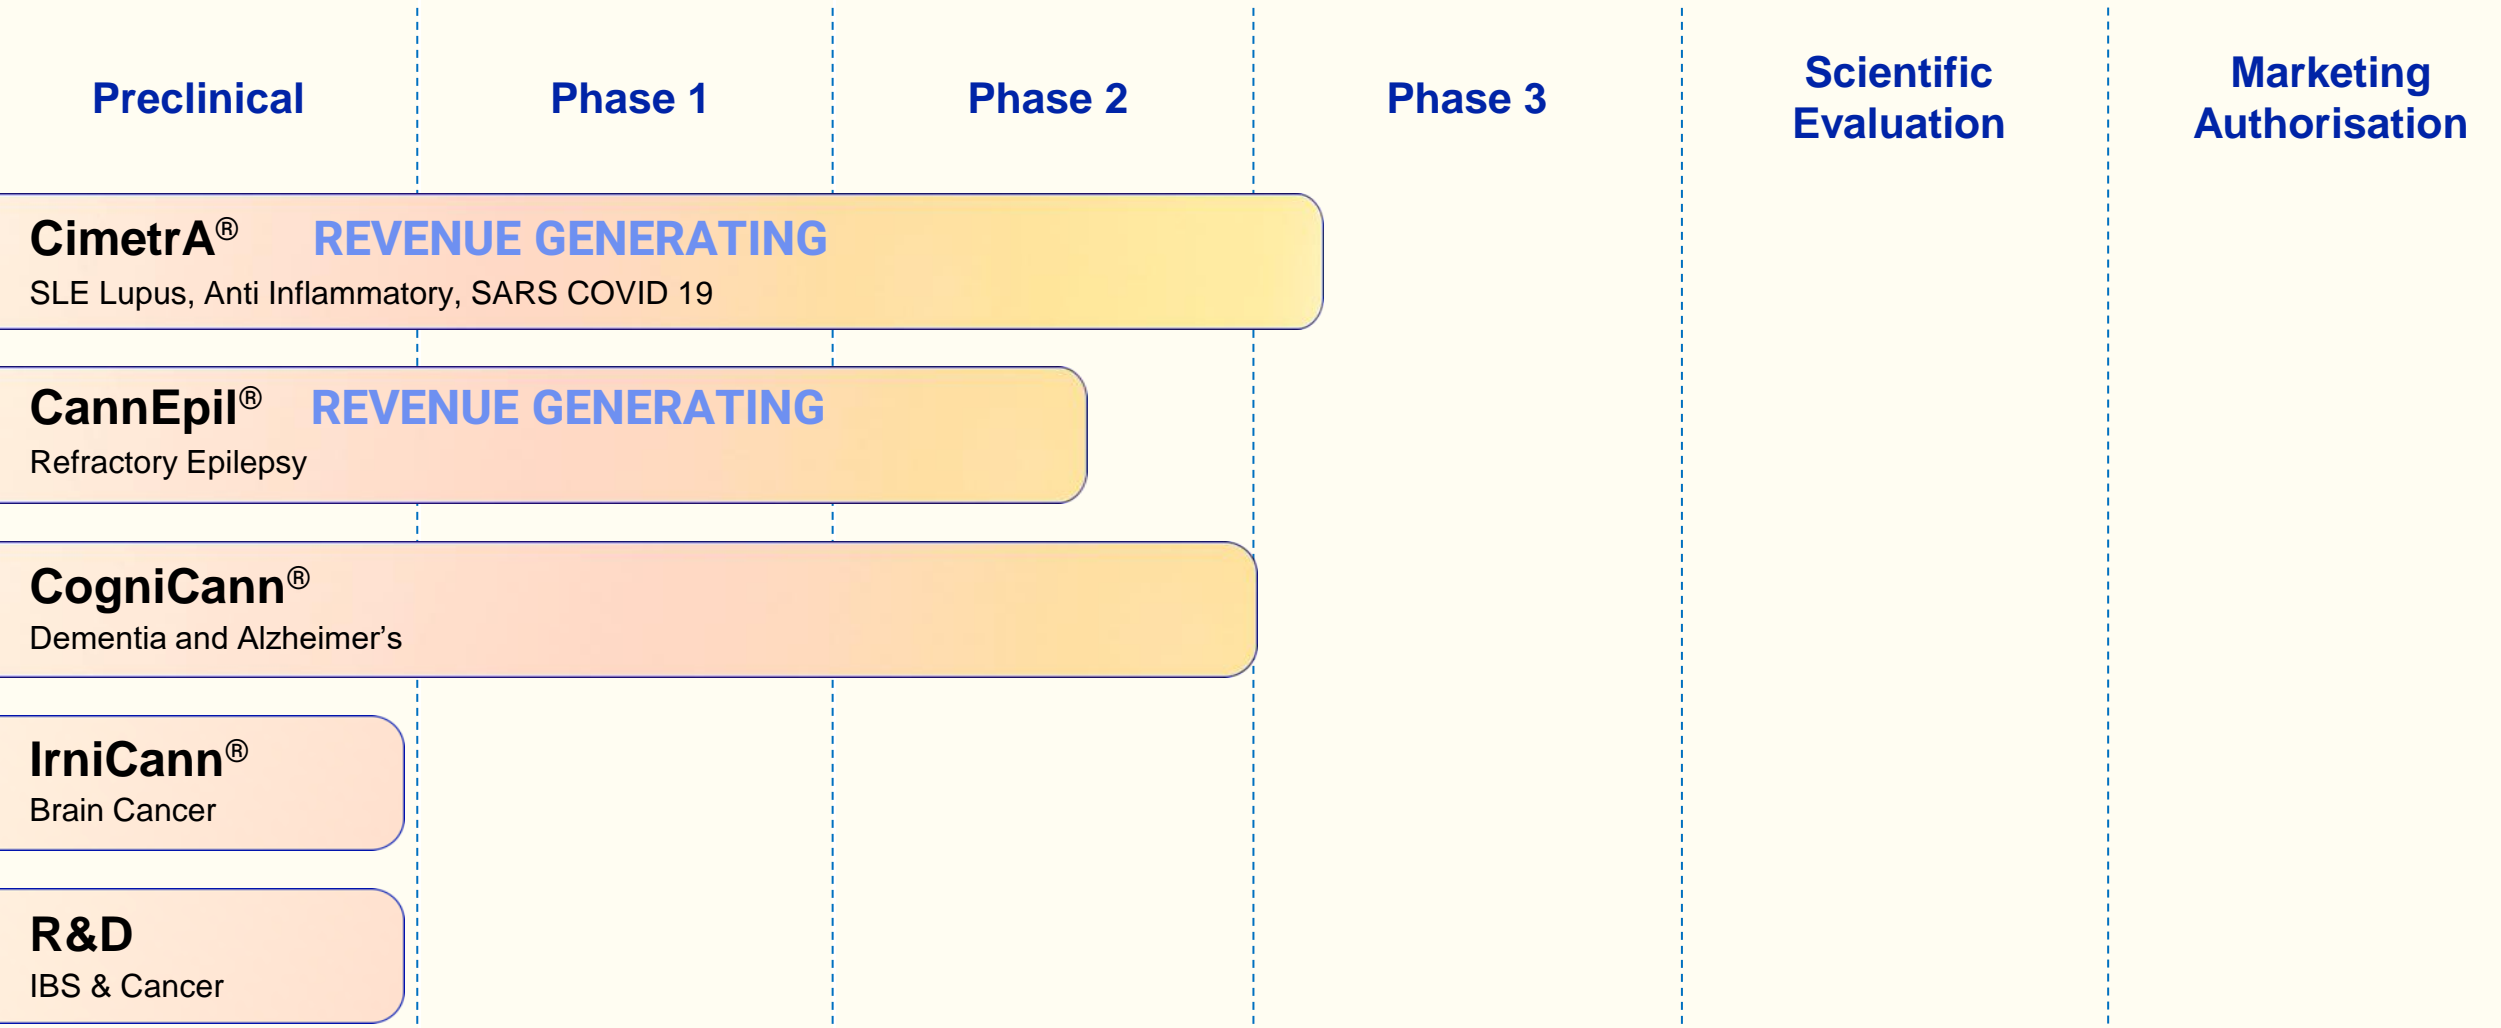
Preclinical

Phase 1

Phase 2

Phase 3

Scientific Evaluation

Marketing Authorisation

CimetrA® REVENUE GENERATING
SLE Lupus, Anti Inflammatory, SARS COVID 19

CannEpil® REVENUE GENERATING
Refractory Epilepsy

CogniCann®
Dementia and Alzheimer's

IrniCann®
Brain Cancer

R&D
IBS & Cancer